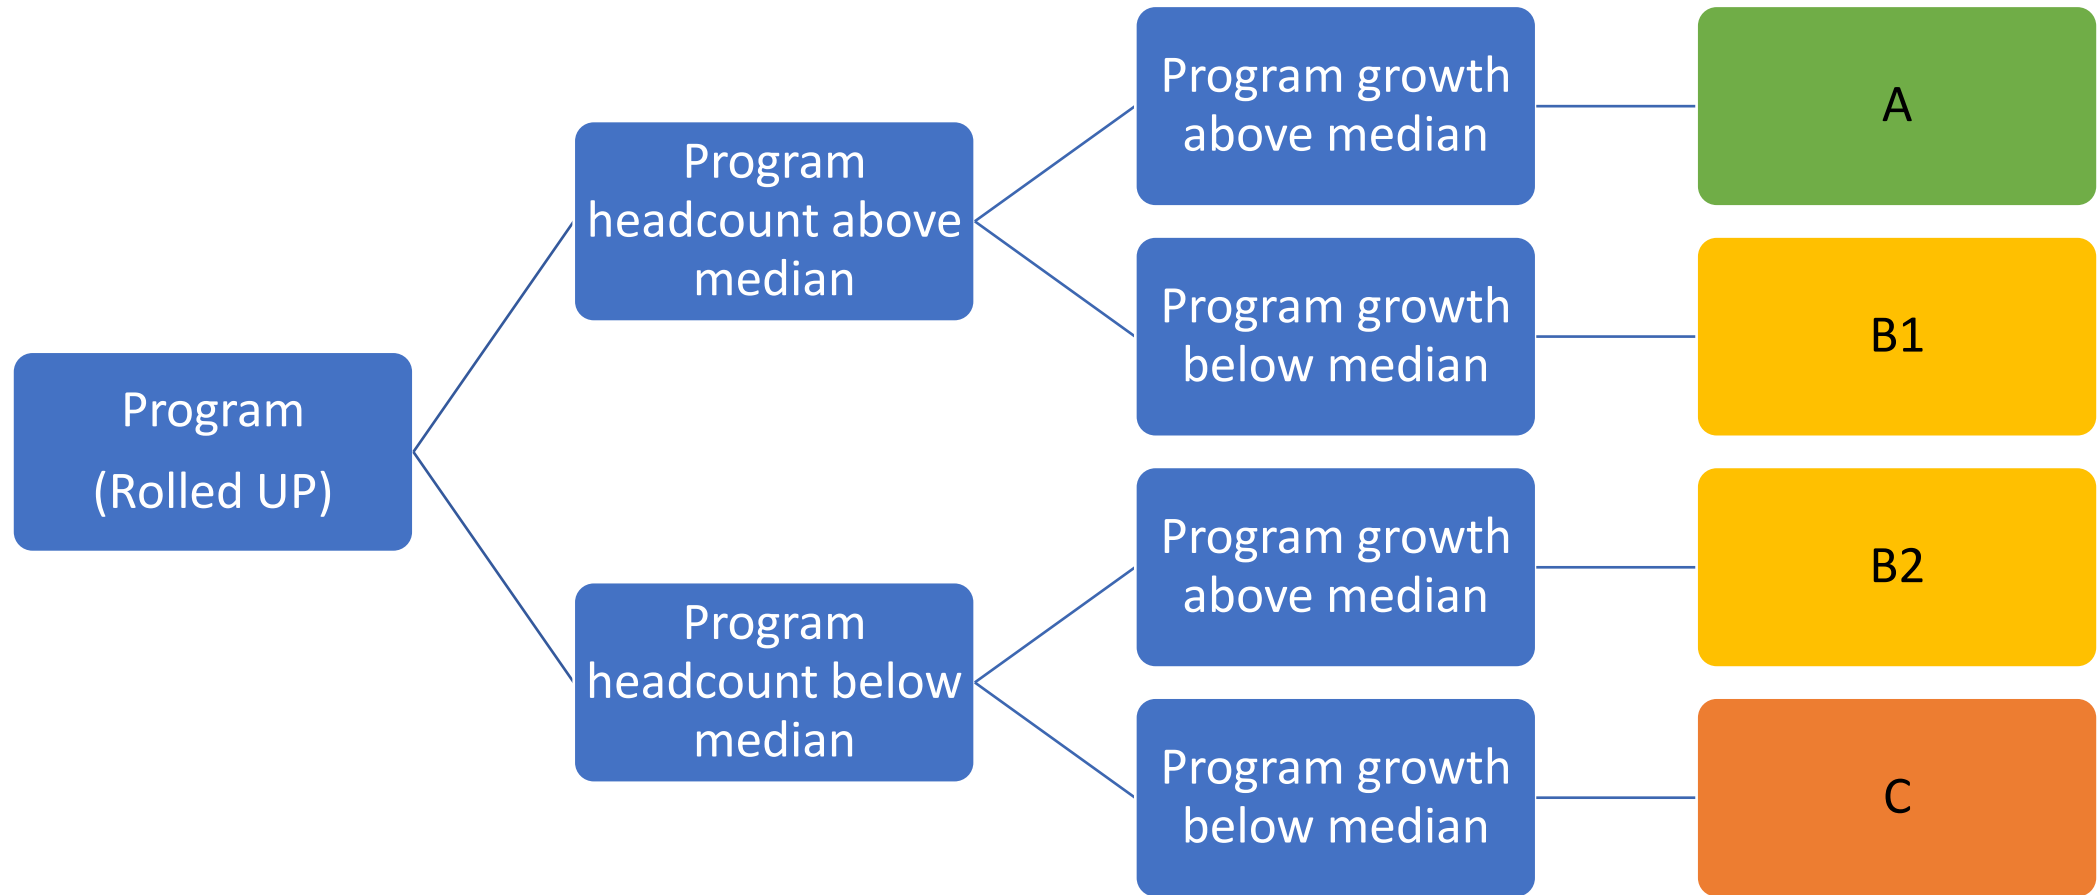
Program

(Rolled UP)

Program headcount above median

Program headcount below median

Program growth above median

A

Program growth below median

B1

Program growth above median

B2

Program growth below median

C